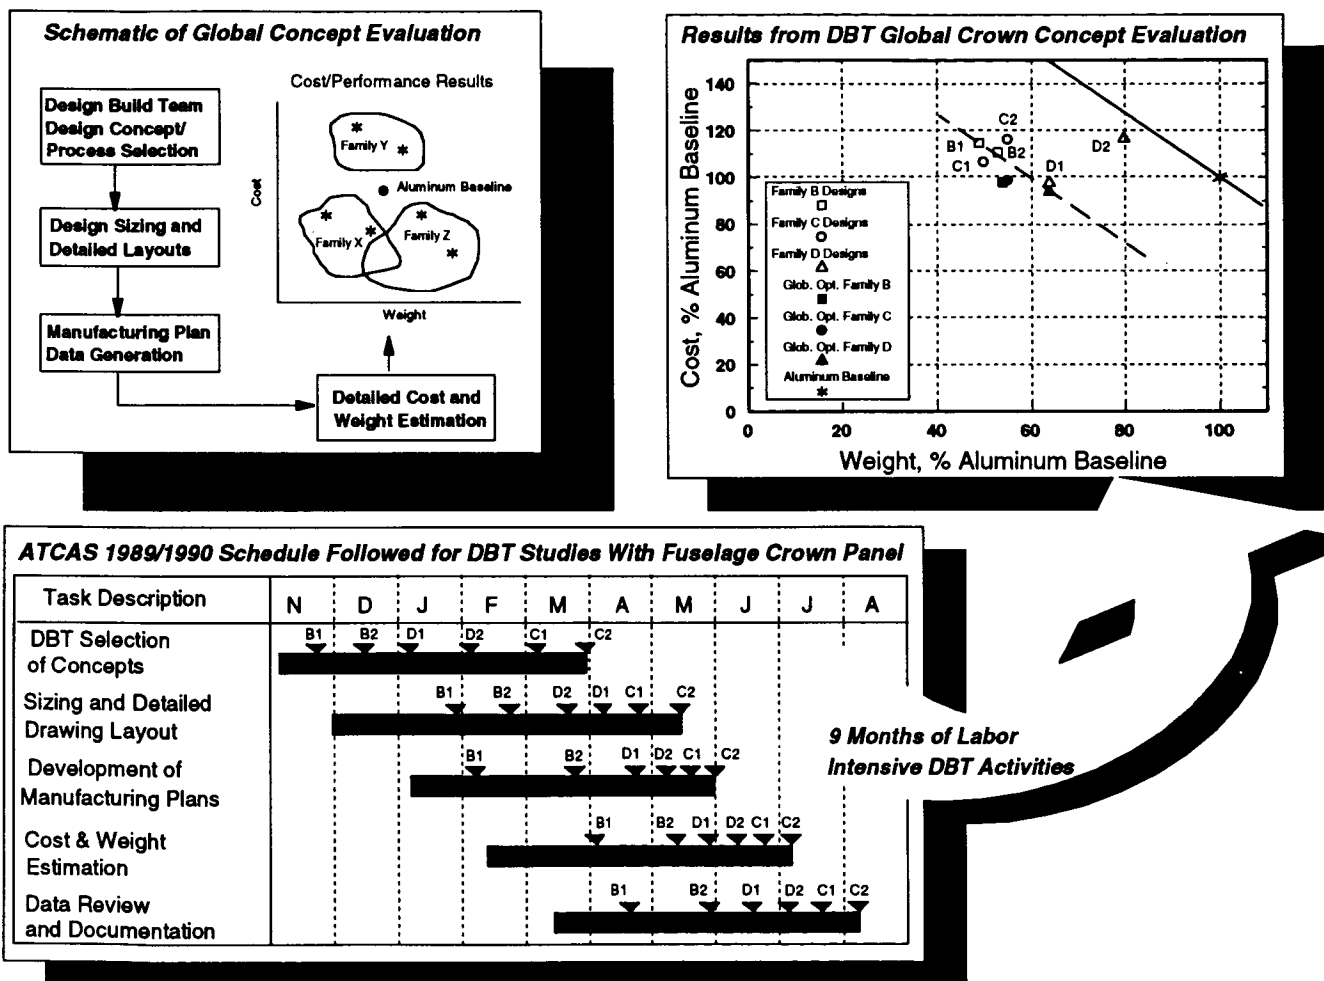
Schematic of Global Concept Evaluation

Design Build Team Design Concept/ Process Selection

Design Sizing and Detailed Layouts

Manufacturing Plan Data Generation

Detailed Cost and Weight Estimation

Cost/Performance Results

Family Y

Aluminum Baseline

Family X

Family Z

Cost

Weight

Results from DBT Global Crown Concept Evaluation

Cost, % Aluminum Baseline

Weight, % Aluminum Baseline

0, 20, 40, 60, 80, 100, 120, 140

0, 20, 40, 60, 80, 100

C2, B1, B2, C1, D1, D2

Family B Designs
Family C Designs
Family D Designs
Glob. Opt. Family B
Glob. Opt. Family C
Glob. Opt. Family D
Aluminum Baseline

ATCAS 1989/1990 Schedule Followed for DBT Studies With Fuselage Crown Panel

| Task Description | N | D | J | F | M | A | M | J | J | A |
|---|---|---|---|---|---|---|---|---|---|---|
| DBT Selection of Concepts | B1 | B2 | D1 | D2 | C1 | C2 | | | | |
| Sizing and Detailed Drawing Layout | | | B1 | B2 | D2 | D1 C1 | C2 | | | |
| Development of Manufacturing Plans | | | | B1 | B2 | D1 | D2 C1 C2 | | | |
| Cost & Weight Estimation | | | | | | B1 | B2 D1 | D2 C1 | C2 | |
| Data Review and Documentation | | | | | | B1 | B2 | D1 | D2 C1 | C2 |

9 Months of Labor Intensive DBT Activities